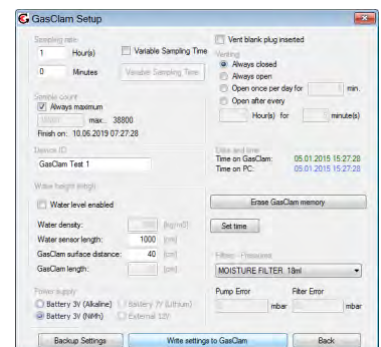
GasClam Setup

Sampling rate
1 Hour(s)
Variable Sampling Time
0 Minutes
Variable Sampling Time

Sample count
Always maximum
38800 max.: 38800
Finish on: 10.06.2019 07:27:28

Device ID
GasClam Test 1

Water height length
Water level enabled
Water density: [kg/m3]
Water sensor length: 1000 [cm]
GasClam surface distance: 40 [cm]
GasClam length: [cm]

Power supply
Battery 3V (Alkaline)
Battery 7V (Lithium)
Battery 3V (NiMh)
External 12V

Vent blank plug inserted
Venting
Always closed
Always open
Open once per day for min.
Open after every
Hour(s) for minute(s)

Date and time
Time on GasClam: 05.01.2015 15:27:28
Time on PC: 05.01.2015 15:27:28

Erase GasClam memory

Set time

Filters - Pressures
MOISTURE FILTER 18ml

Pump Error
mbar
Filter Error
mbar

Backup Settings
Write settings to GasClam
Back